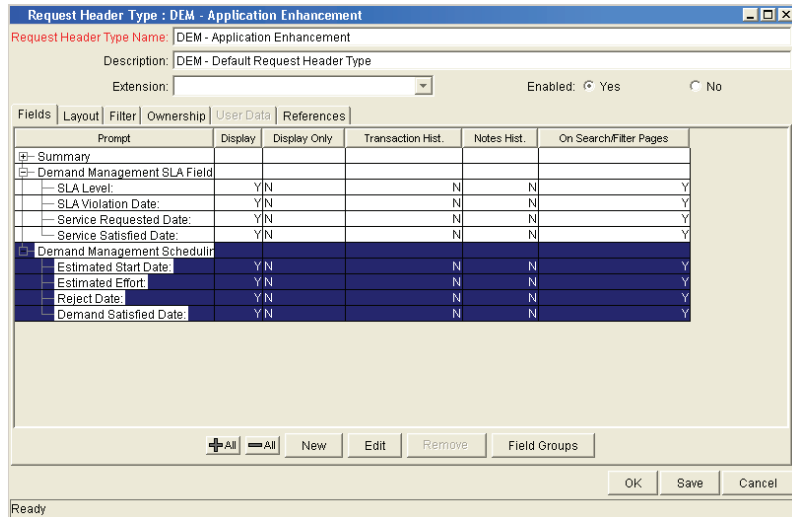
Request Header Type : DEM - Application Enhancement

Request Header Type Name: DEM - Application Enhancement

Description: DEM - Default Request Header Type

Extension:

Enabled: Yes No

Fields | Layout | Filter | Ownership | User Data | References

| Prompt | Display | Display Only | Transaction Hist. | Notes Hist. | On Search/Filter Pages |
|---|---|---|---|---|---|
| Summary | | | | | |
| Demand Management SLA Field | | | | | |
| SLA Level: | Y | N | N | N | Y |
| SLA Violation Date: | Y | N | N | N | Y |
| Service Requested Date: | Y | N | N | N | Y |
| Service Satisfied Date: | Y | N | N | N | Y |
| Demand Management Schedulir | | | | | |
| Estimated Start Date: | Y | N | N | N | Y |
| Estimated Effort: | Y | N | N | N | Y |
| Reject Date: | Y | N | N | N | Y |
| Demand Satisfied Date: | Y | N | N | N | Y |

All All New Edit Remove Field Groups

OK Save Cancel

Ready